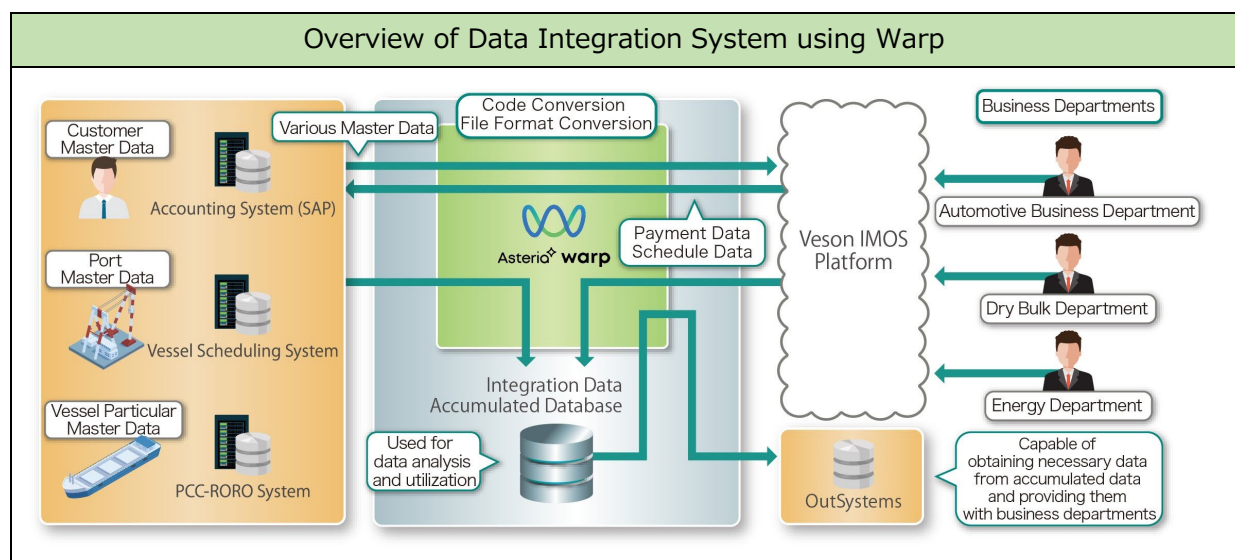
Overview of Data Integration System using Warp

Customer Master Data

Accounting System (SAP)

Port Master Data

Vessel Scheduling System

Vessel Particular Master Data

PCC-RORO System

Various Master Data

Code Conversion File Format Conversion

Asterio warp

Payment Data Schedule Data

Integration Data Accumulated Database

Used for data analysis and utilization

Veson IMOS Platform

Business Departments

Automotive Business Department

Dry Bulk Department

Energy Department

OutSystems

Capable of obtaining necessary data from accumulated data and providing them with business departments